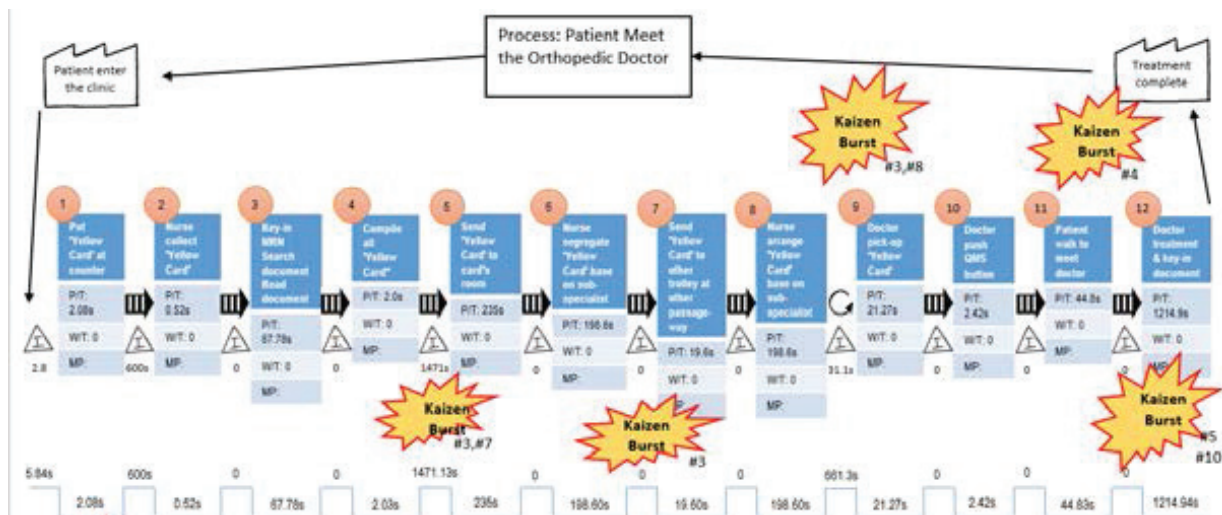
Process: Patient Meet the Orthopedic Doctor

Patient enter the clinic

Treatment complete

Kaizen Burst #3,#8

Kaizen Burst #4

1
Put "Yellow Card" at counter
P/T: 2.08s
W/T: 0
MP:

2
Nurse collect "Yellow Card"
P/T: 0.52s
W/T: 0
MP:

3
Key-in MRN Search document Read document
P/T: 67.78s
W/T: 0
MP:

4
Compile all "Yellow Card"
P/T: 2.0s
W/T: 0
MP:

5
Send "Yellow Card" to card's room
P/T: 235s
W/T: 0
MP:

6
Nurse segregate "Yellow Card" base on sub-specialist
P/T: 198.6s
W/T: 0
MP:

7
Send "Yellow Card" to other trolley at other passage-way
P/T: 19.6s
W/T: 0
MP:

8
Nurse arrange "Yellow Card" base on sub-specialist
P/T: 198.6s
W/T: 0
MP:

9
Doctor pick-up "Yellow Card"
P/T: 21.27s
W/T: 0
MP:

10
Doctor push QMS button
P/T: 2.42s
W/T: 0
MP:

11
Patient walk to meet doctor
P/T: 44.8s
W/T: 0
MP:

12
Doctor treatment & key-in document
P/T: 1214.9s
W/T: 0
MP:

I 2.8
I 600s
I 0
I 0
I 1471s
I 0
I 0
I 0
31.1s
I 0
I 0
0

Kaizen Burst #3,#7

Kaizen Burst #3

Kaizen Burst #5 #10

5.84s
2.08s
600s
0.52s
0
67.78s
0
2.03s
1471.13s
235s
0
198.60s
0
19.60s
0
198.60s
661.3s
21.27s
0
2.42s
0
44.83s
0
1214.94s